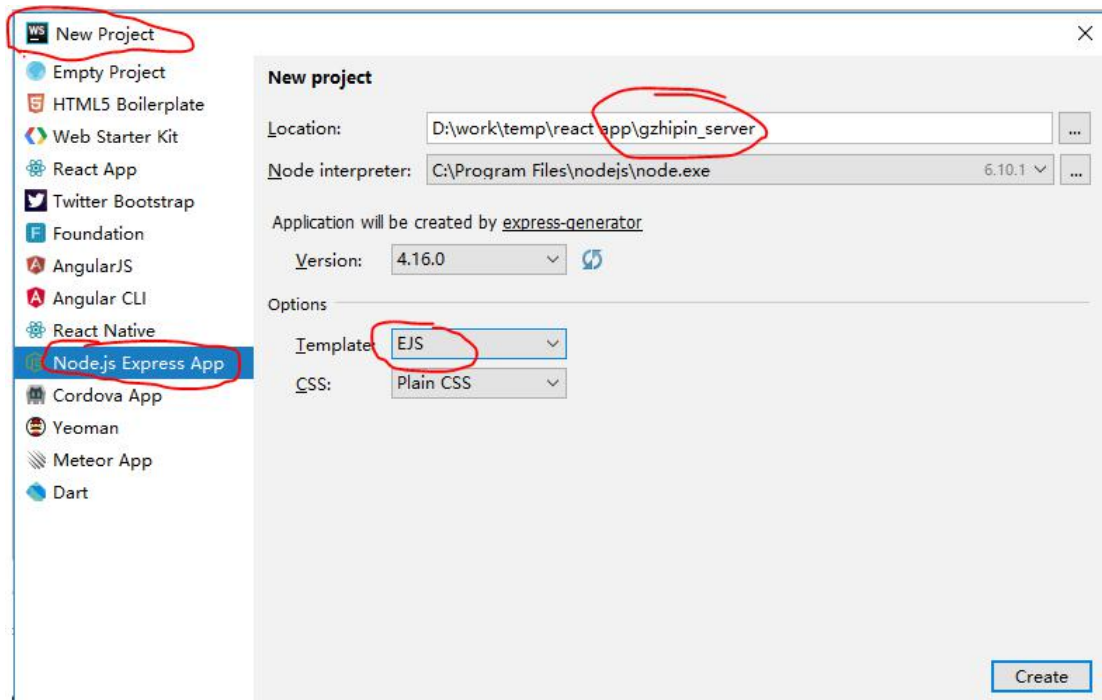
WS New Project
×

Empty Project
HTML5 Boilerplate
Web Starter Kit
React App
Twitter Bootstrap
Foundation
AngularJS
Angular CLI
React Native
Node.js Express App
Cordova App
Yeoman
Meteor App
Dart

New project

Location: D:\work\temp\react app\gzhipin_server ...

Node interpreter: C:\Program Files\nodejs\node.exe 6.10.1 ...

Application will be created by express-generator

Version: 4.16.0

Options

Template: EJS

CSS: Plain CSS

Create